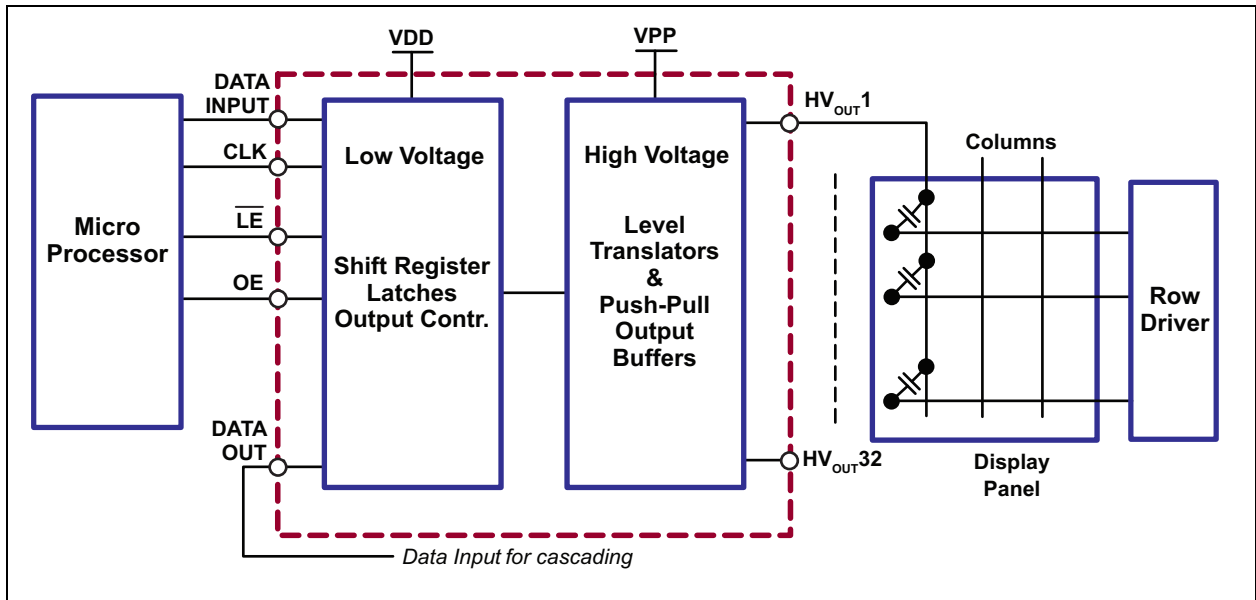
VDD

VPP

DATA INPUT

CLK

$\overline{LE}$

OE

DATA OUT

Micro Processor

Low Voltage

Shift Register Latches Output Contr.

High Voltage

Level Translators & Push-Pull Output Buffers

$HV_{OUT}1$

$HV_{OUT}32$

Columns

Row Driver

Display Panel

Data Input for cascading